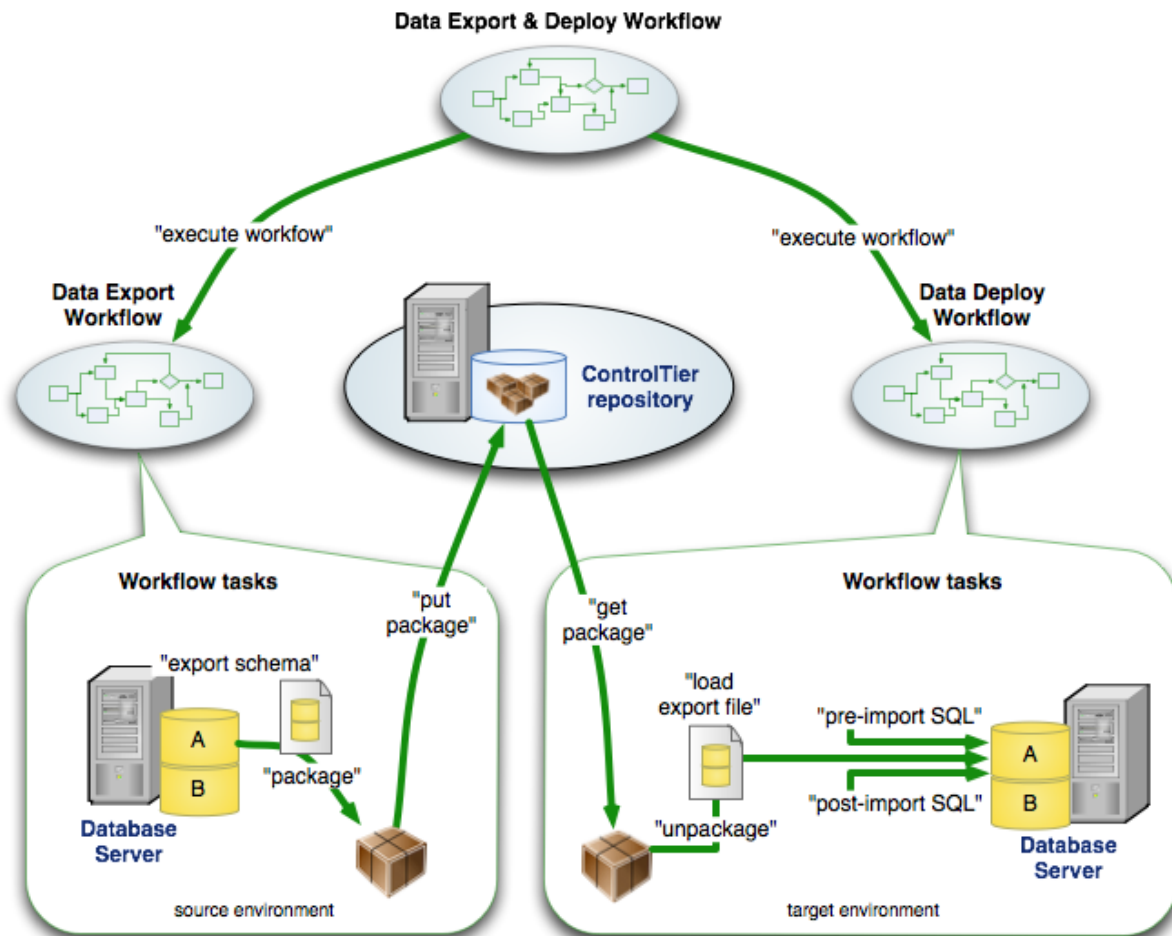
Data Export & Deploy Workflow

"execute workfow"

"execute workflow"

Data Export Workflow

ControlTier repository

Data Deploy Workflow

Workflow tasks

"put package"

"export schema"

A

B

"package"

Database Server

source environment

"get package"

Workflow tasks

"load export file"

"pre-import SQL"

"post-import SQL"

"unpackage"

A

B

Database Server

target environment